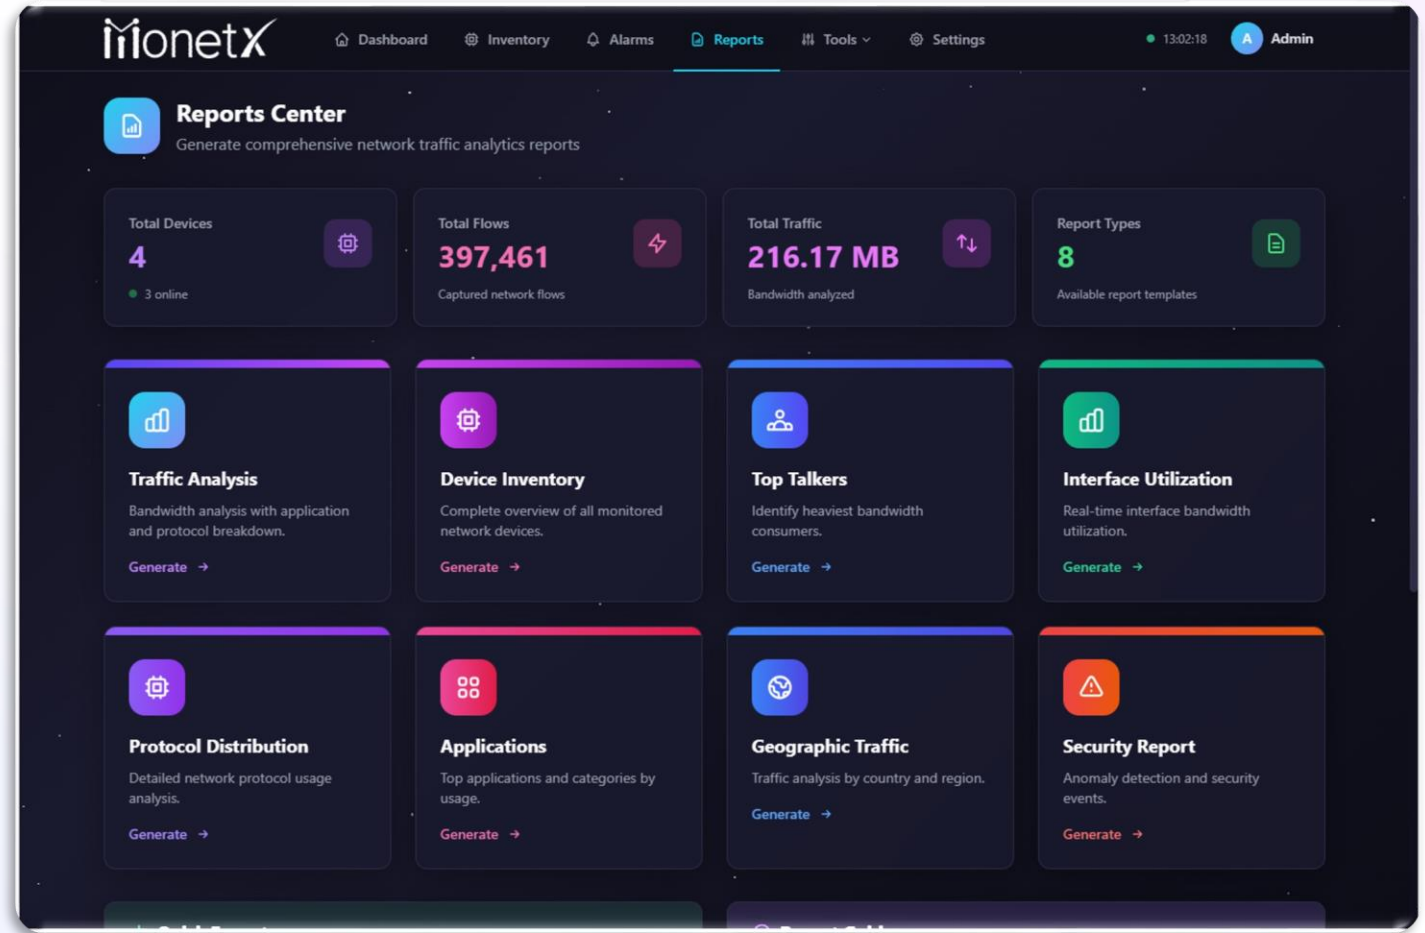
MonetX

Dashboard Inventory Alarms Reports Tools Settings

13:02:18 A Admin

Reports Center

Generate comprehensive network traffic analytics reports

Total Devices
4
3 online

Total Flows
397,461
Captured network flows

Total Traffic
216.17 MB
Bandwidth analyzed

Report Types
8
Available report templates

Traffic Analysis
Bandwidth analysis with application and protocol breakdown.
Generate →

Device Inventory
Complete overview of all monitored network devices.
Generate →

Top Talkers
Identify heaviest bandwidth consumers.
Generate →

Interface Utilization
Real-time interface bandwidth utilization.
Generate →

Protocol Distribution
Detailed network protocol usage analysis.
Generate →

Applications
Top applications and categories by usage.
Generate →

Geographic Traffic
Traffic analysis by country and region.
Generate →

Security Report
Anomaly detection and security events.
Generate →

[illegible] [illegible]